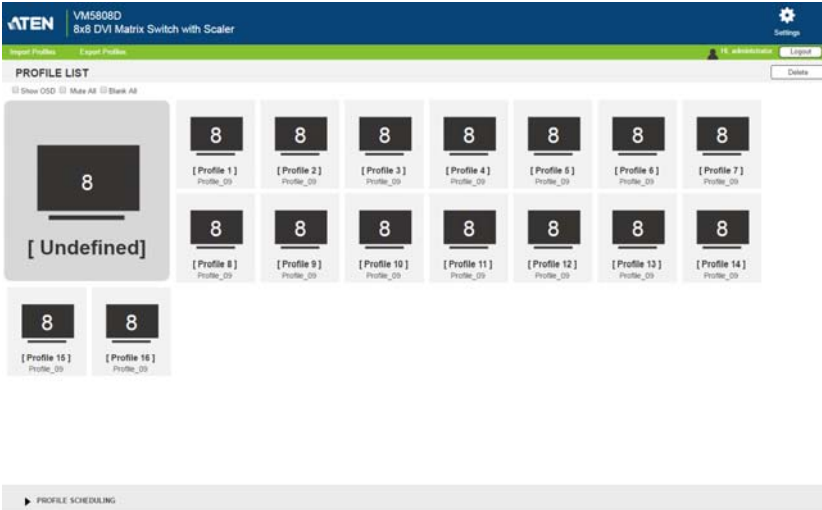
ATEN VM5808D
8x8 DVI Matrix Switch with Scaler

Settings

Import Profiles Export Profiles

Hi, administrator Logout

PROFILE LIST

Delete

Show OSD Mute All Blank All

8
[ Undefined]

8
[ Profile 1 ]
Profile_09

8
[ Profile 2 ]
Profile_09

8
[ Profile 3 ]
Profile_09

8
[ Profile 4 ]
Profile_09

8
[ Profile 5 ]
Profile_09

8
[ Profile 6 ]
Profile_09

8
[ Profile 7 ]
Profile_09

8
[ Profile 8 ]
Profile_09

8
[ Profile 9 ]
Profile_09

8
[ Profile 10 ]
Profile_09

8
[ Profile 11 ]
Profile_09

8
[ Profile 12 ]
Profile_09

8
[ Profile 13 ]
Profile_09

8
[ Profile 14 ]
Profile_09

8
[ Profile 15 ]
Profile_09

8
[ Profile 16 ]
Profile_09

PROFILE SCHEDULING